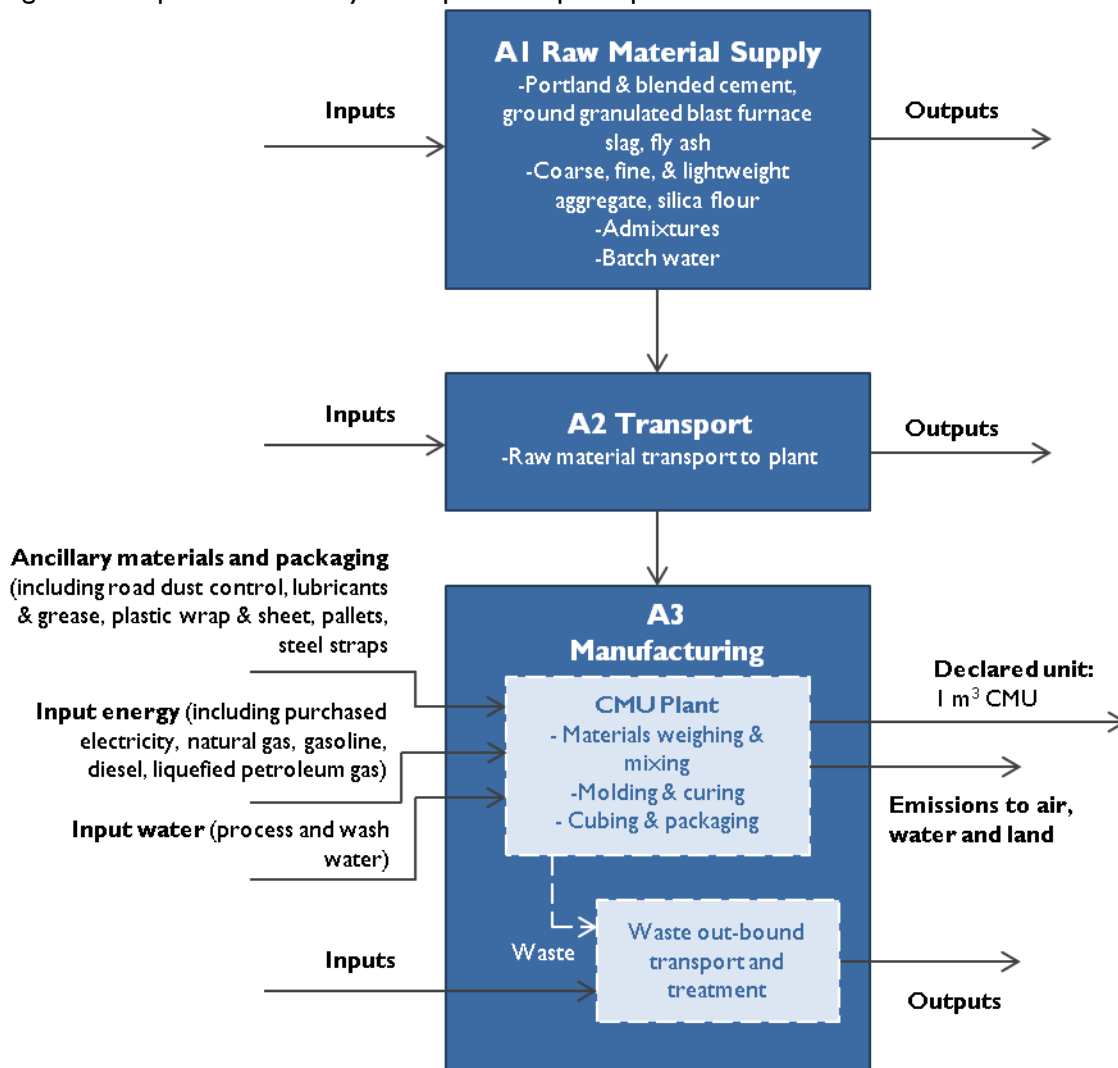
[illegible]

Inputs

A1 Raw Material Supply
-Portland & blended cement, ground granulated blast furnace slag, fly ash
-Coarse, fine, & lightweight aggregate, silica flour
-Admixtures
-Batch water

Outputs

Inputs

A2 Transport
-Raw material transport to plant

Outputs

Ancillary materials and packaging (including road dust control, lubricants & grease, plastic wrap & sheet, pallets, steel straps

Input energy (including purchased electricity, natural gas, gasoline, diesel, liquefied petroleum gas)

Input water (process and wash water)

A3
Manufacturing

CMU Plant
- Materials weighing & mixing
-Molding & curing
- Cubing & packaging

Declared unit:
1 m$^3$ CMU

Emissions to air, water and land

Inputs

Waste

Waste out-bound transport and treatment

Outputs